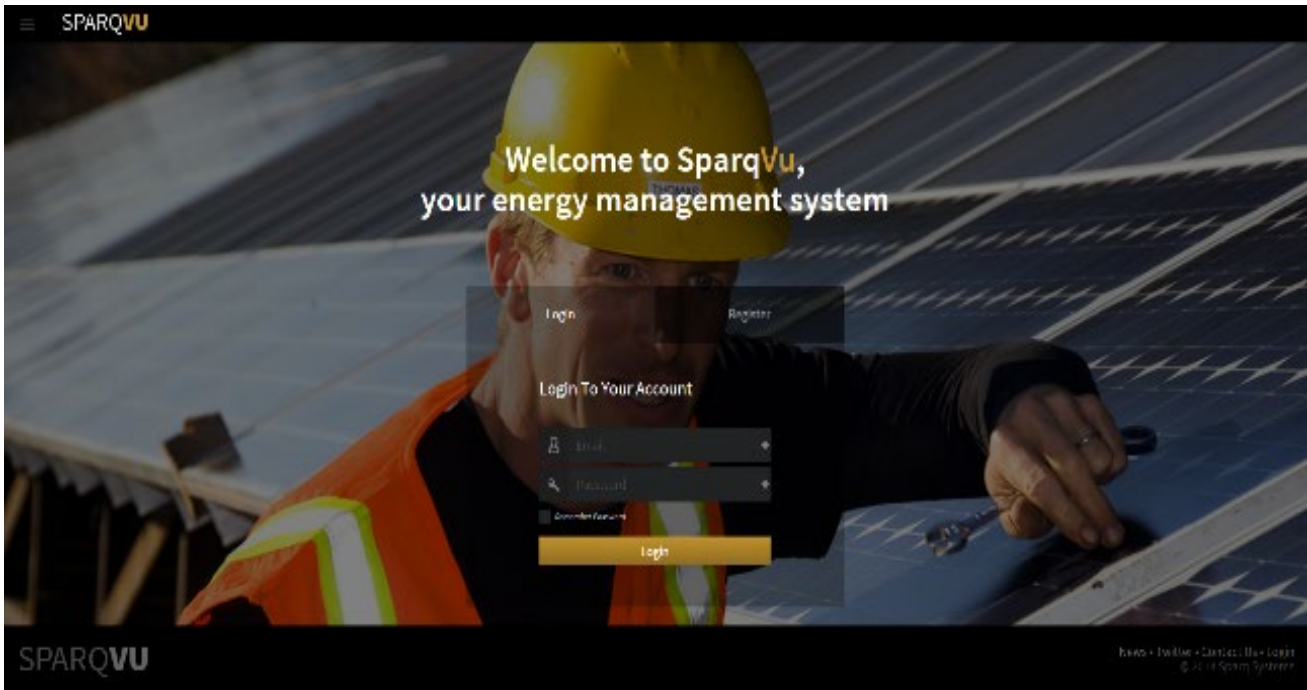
SPARQVU

Welcome to SparqVu,
your energy management system

Login

Register

Login To Your Account

Email

Password

Remember Password

Login

SPARQVU

News • Twitter • Contact Us • Login
© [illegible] Sparq Systems